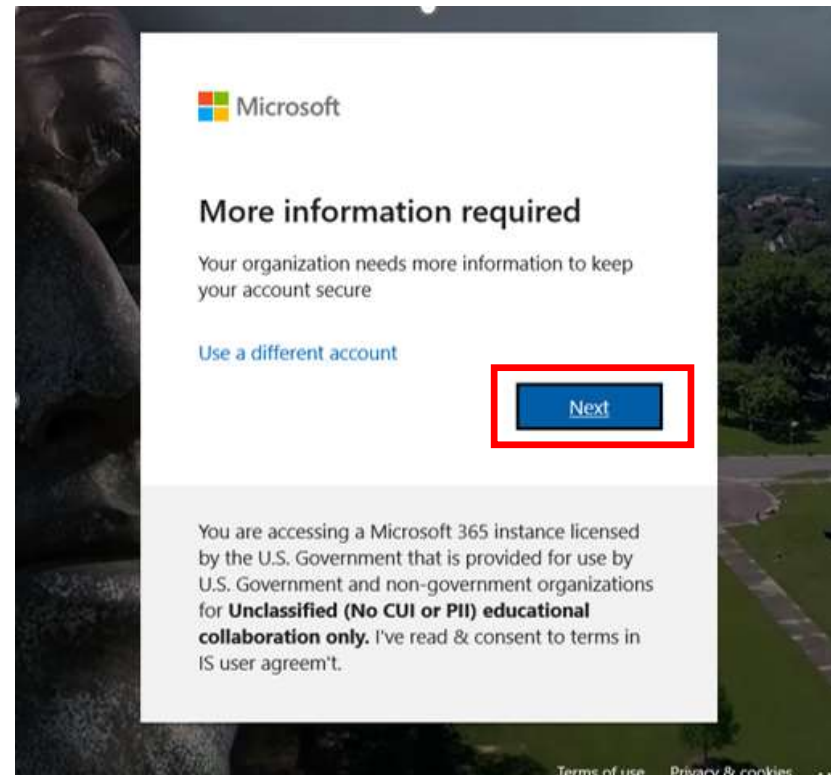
Microsoft

More information required

Your organization needs more information to keep your account secure

Use a different account

Next

You are accessing a Microsoft 365 instance licensed by the U.S. Government that is provided for use by U.S. Government and non-government organizations for **Unclassified (No CUI or PII) educational collaboration only.** I've read & consent to terms in IS user agreem't.

Terms of use Privacy & cookies